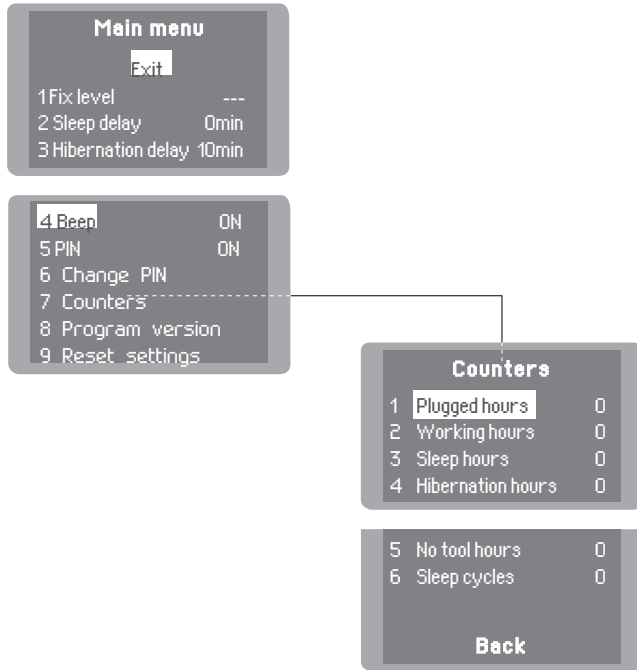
Main menu

Exit

1 Fix level ---
2 Sleep delay 0min
3 Hibernation delay 10min

4 Beep ON
5 PIN ON
6 Change PIN
7 Counters
8 Program version
9 Reset settings

Counters

1 Plugged hours 0
2 Working hours 0
3 Sleep hours 0
4 Hibernation hours 0

5 No tool hours 0
6 Sleep cycles 0

Back